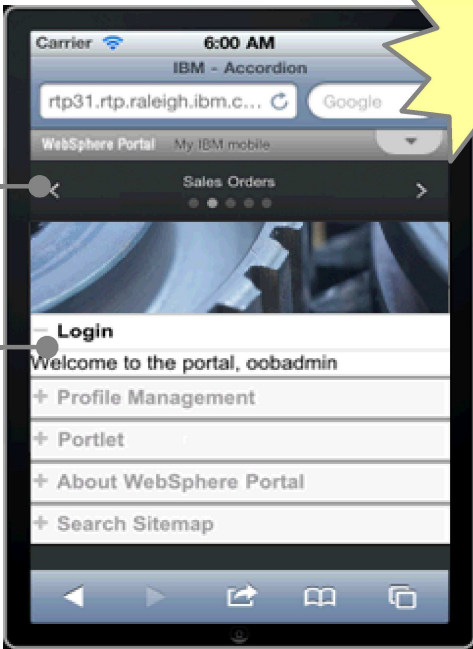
Carrier
6:00 AM
IBM - Accordion
rtp31.rtp.raleigh.ibm.c...
Google
WebSphere Portal
My IBM mobile
Sales Orders
– Login
Welcome to the portal, oobadmin
+ Profile Management
+ Portlet
+ About WebSphere Portal
+ Search Sitemap